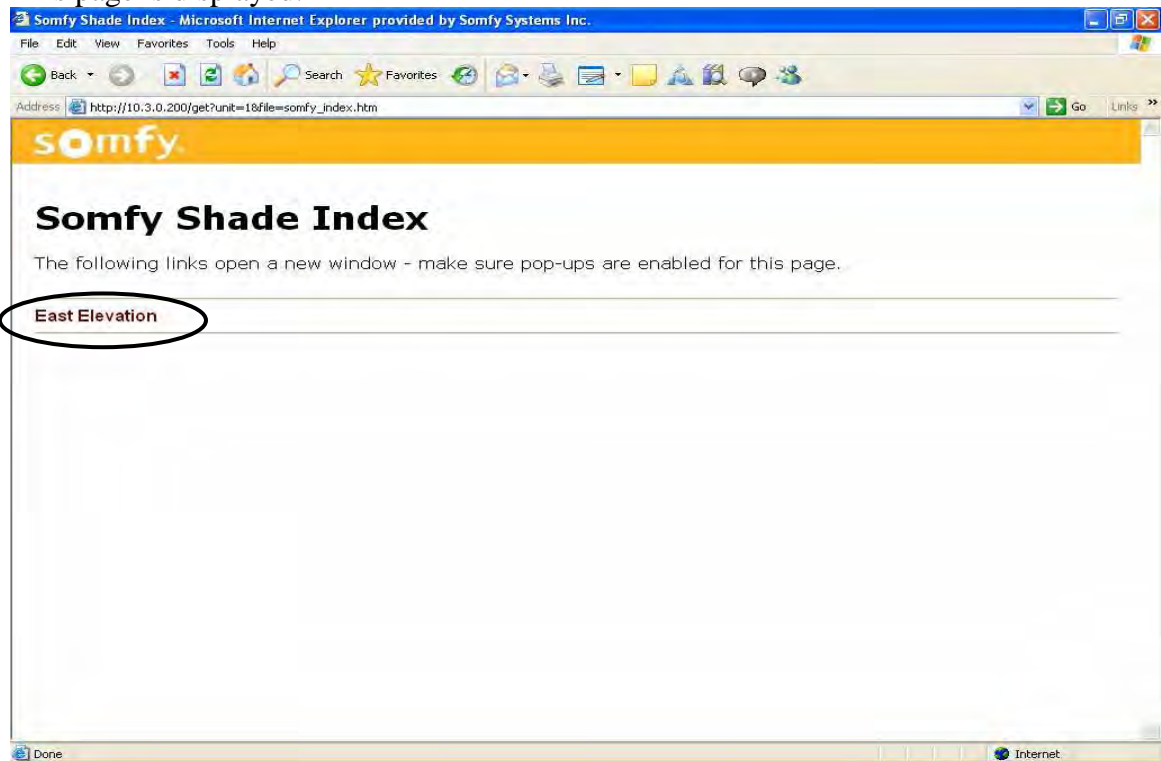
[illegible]

Somfy Shade Index - Microsoft Internet Explorer provided by Somfy Systems Inc.

File Edit View Favorites Tools Help

Back Search Favorites

Address http://10.3.0.200/get?unit=1&file=somfy_index.htm Go Links »

somfy

Somfy Shade Index

The following links open a new window - make sure pop-ups are enabled for this page.

East Elevation

Done Internet